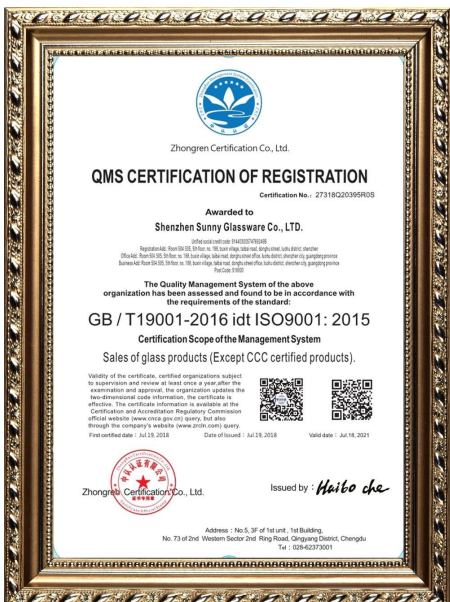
Zhongren Certification Co., Ltd.

QMS CERTIFICATION OF REGISTRATION

Certification No.: 27318Q20395R0S

Awarded to

Shenzhen Sunny Glassware Co., LTD.

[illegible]

The Quality Management System of the above organization has been assessed and found to be in accordance with the requirements of the standard:

GB / T19001-2016 idt ISO9001: 2015

Certification Scope of the Management System

Sales of glass products (Except CCC certified products).

Validity of the certificate, certified organizations subject to supervision and review at least once a year,after the examination and approval, the organization updates the two-dimensional code information, the certificate is effective. The certificate information is available at the Certification and Accreditation Regulatory Commission official website (www.cnca.gov.cn) query, but also through the company's website (www.zrcln.com) query.

First certified date : Jul.19, 2018    Date of Issued : Jul.19, 2018    Valid date : Jul.18, 2021

Zhongren Certification Co., Ltd.

Issued by : Haibo che

Address : No.5, 3F of 1st unit, 1st Building, No. 73 of 2nd Western Sector 2nd Ring Road, Qingyang District, Chengdu
Tel : 028-62373001